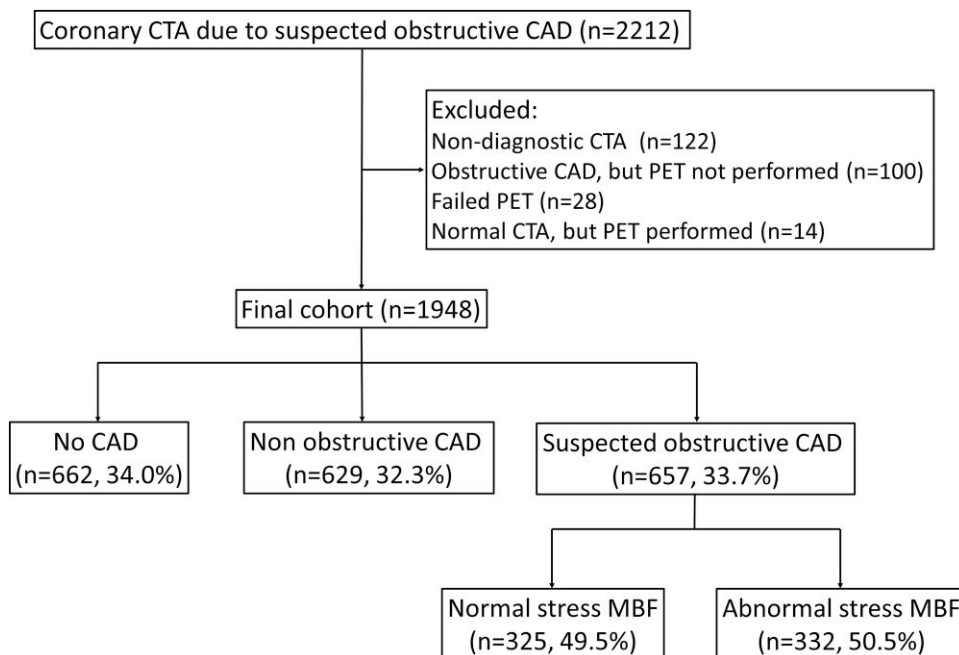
Coronary CTA due to suspected obstructive CAD (n=2212)

Excluded:
Non-diagnostic CTA (n=122)
Obstructive CAD, but PET not performed (n=100)
Failed PET (n=28)
Normal CTA, but PET performed (n=14)

Final cohort (n=1948)

No CAD (n=662, 34.0%)

Non obstructive CAD (n=629, 32.3%)

Suspected obstructive CAD (n=657, 33.7%)

Normal stress MBF (n=325, 49.5%)

Abnormal stress MBF (n=332, 50.5%)